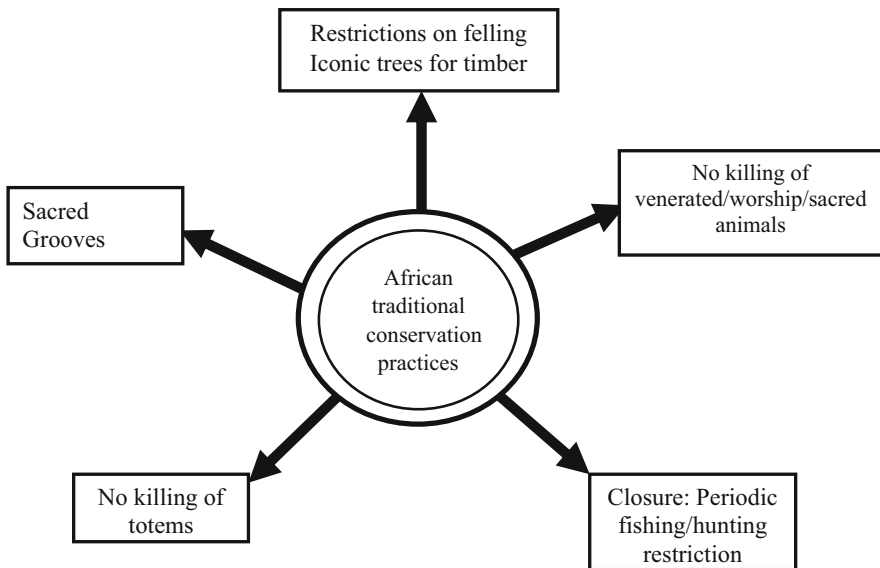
Restrictions on felling Iconic trees for timber

No killing of venerated/worship/sacred animals

Sacred Grooves

African traditional conservation practices

No killing of totems

Closure: Periodic fishing/hunting restriction